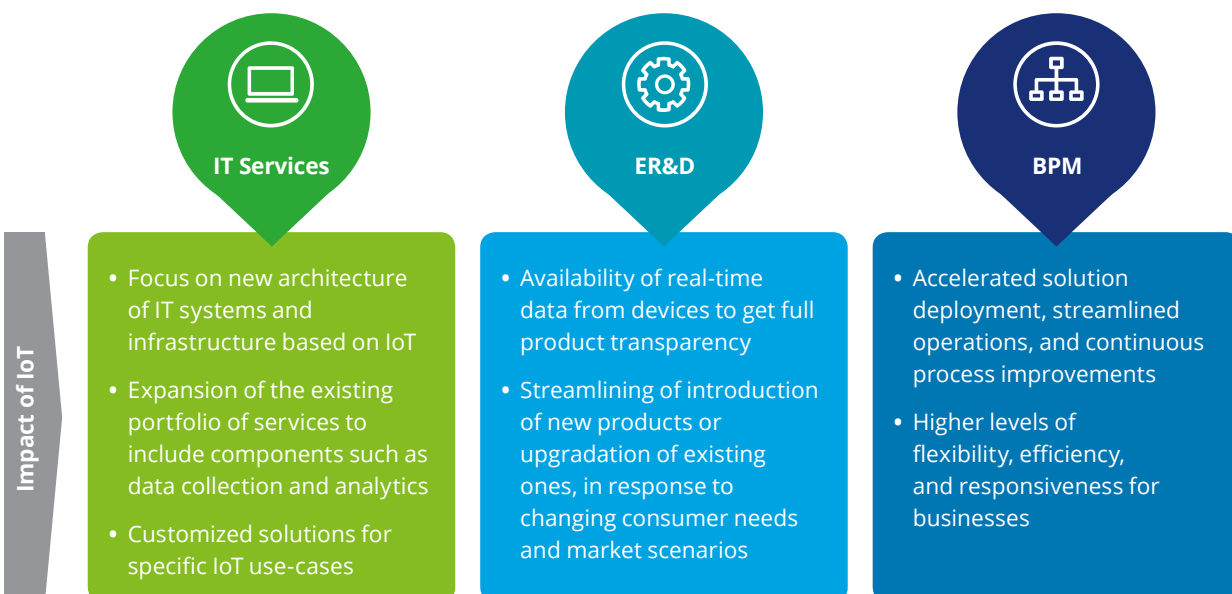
Impact of IoT

IT Services

• Focus on new architecture of IT systems and infrastructure based on IoT
• Expansion of the existing portfolio of services to include components such as data collection and analytics
• Customized solutions for specific IoT use-cases

ER&D

• Availability of real-time data from devices to get full product transparency
• Streamlining of introduction of new products or upgradation of existing ones, in response to changing consumer needs and market scenarios

BPM

• Accelerated solution deployment, streamlined operations, and continuous process improvements
• Higher levels of flexibility, efficiency, and responsiveness for businesses